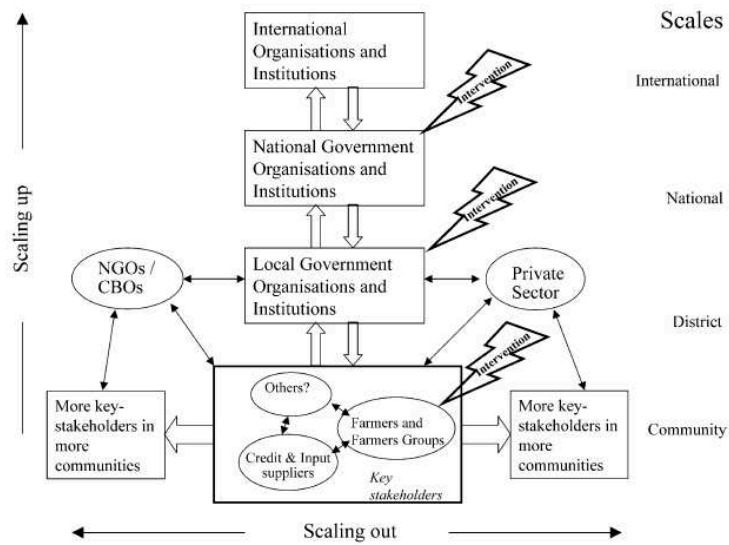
Scales

International Organisations and Institutions

Intervention

International

National Government Organisations and Institutions

Intervention

National

Scaling up

NGOs / CBOs

Local Government Organisations and Institutions

Private Sector

District

Intervention

Others?

Farmers and Farmers Groups

Credit & Input suppliers

Key stakeholders

More key-stakeholders in more communities

More key-stakeholders in more communities

Community

Scaling out